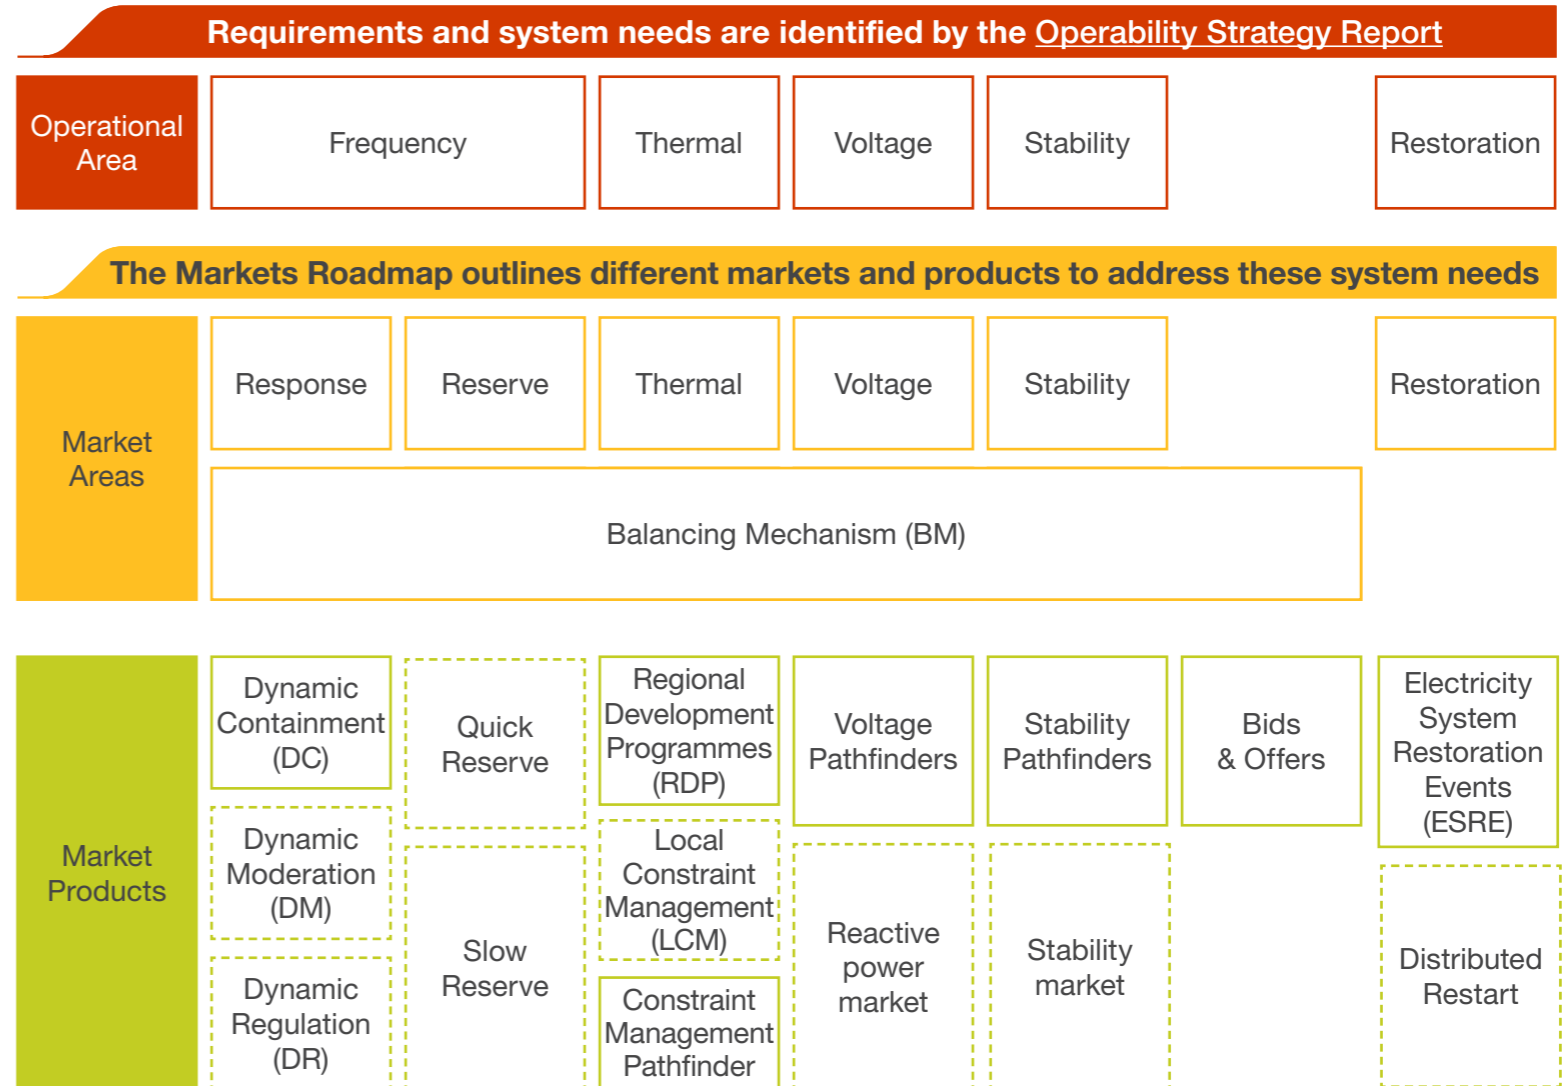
Requirements and system needs are identified by the Operability Strategy Report

| Operational Area | Frequency | Thermal | Voltage | Stability | Restoration |
|---|---|---|---|---|---|

The Markets Roadmap outlines different markets and products to address these system needs

Market Areas

Response

Reserve

Thermal

Voltage

Stability

Restoration

Balancing Mechanism (BM)

Market Products

Dynamic Containment (DC)

Dynamic Moderation (DM)

Dynamic Regulation (DR)

Quick Reserve

Slow Reserve

Regional Development Programmes (RDP)

Local Constraint Management (LCM)

Constraint Management Pathfinder

Voltage Pathfinders

Reactive power market

Stability Pathfinders

Stability market

Bids & Offers

Electricity System Restoration Events (ESRE)

Distributed Restart